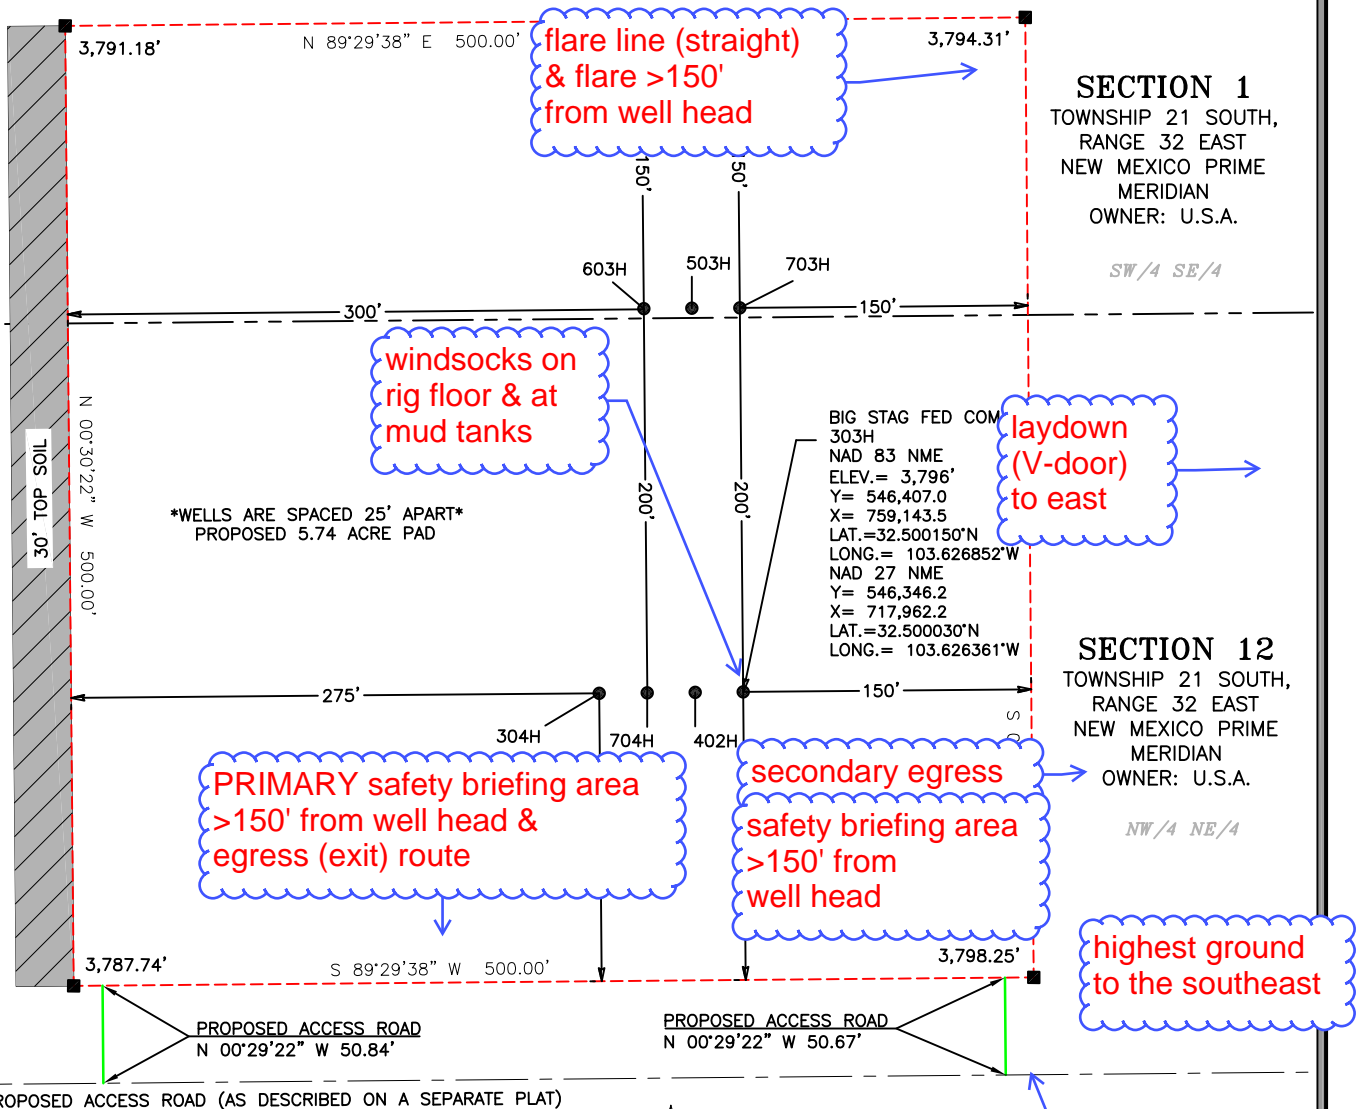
3,791.18'
N 89°29'38" E 500.00'
flare line (straight) & flare >150' from well head
3,794.31'
SECTION 1
TOWNSHIP 21 SOUTH, RANGE 32 EAST NEW MEXICO PRIME MERIDIAN OWNER: U.S.A.
SW/4 SE/4
150'
50'
603H
503H
703H
300'
150'
windsocks on rig floor & at mud tanks
N 00°30'22" W 500.00'
30' TOP SOIL
*WELLS ARE SPACED 25' APART*
PROPOSED 5.74 ACRE PAD
200'
200'
BIG STAG FED COM
303H
NAD 83 NME
ELEV.= 3,796'
Y= 546,407.0
X= 759,143.5
LAT.=32.500150°N
LONG.= 103.626852°W
NAD 27 NME
Y= 546,346.2
X= 717,962.2
LAT.=32.500030°N
LONG.= 103.626361°W
laydown (V-door) to east
275'
150'
SECTION 12
TOWNSHIP 21 SOUTH, RANGE 32 EAST NEW MEXICO PRIME MERIDIAN OWNER: U.S.A.
304H
704H
402H
S
PRIMARY safety briefing area >150' from well head & egress (exit) route
secondary egress
safety briefing area >150' from well head
NW/4 NE/4
3,787.74'
S 89°29'38" W 500.00'
3,798.25'
highest ground to the southeast
PROPOSED ACCESS ROAD
N 00°29'22" W 50.84'
PROPOSED ACCESS ROAD
N 00°29'22" W 50.67'
ROPOSED ACCESS ROAD (AS DESCRIBED ON A SEPARATE PLAT)